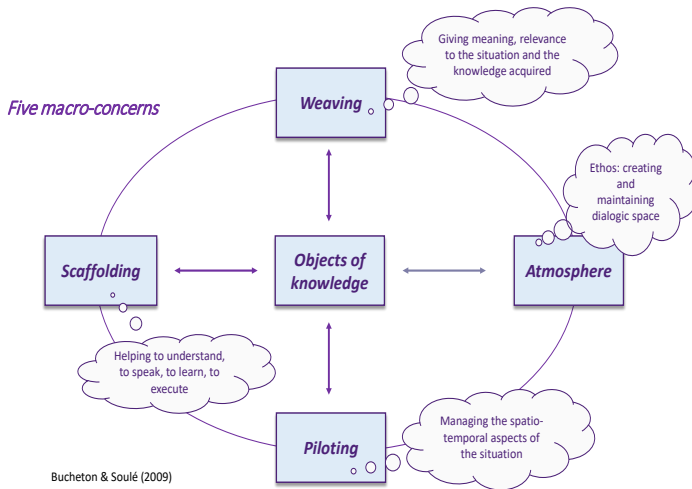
Five macro-concerns

Weaving

Giving meaning, relevance to the situation and the knowledge acquired

Ethos: creating and maintaining dialogic space

Scaffolding

Objects of knowledge

Atmosphere

Helping to understand, to speak, to learn, to execute

Managing the spatio-temporal aspects of the situation

Piloting

Bucheton & Soulé (2009)